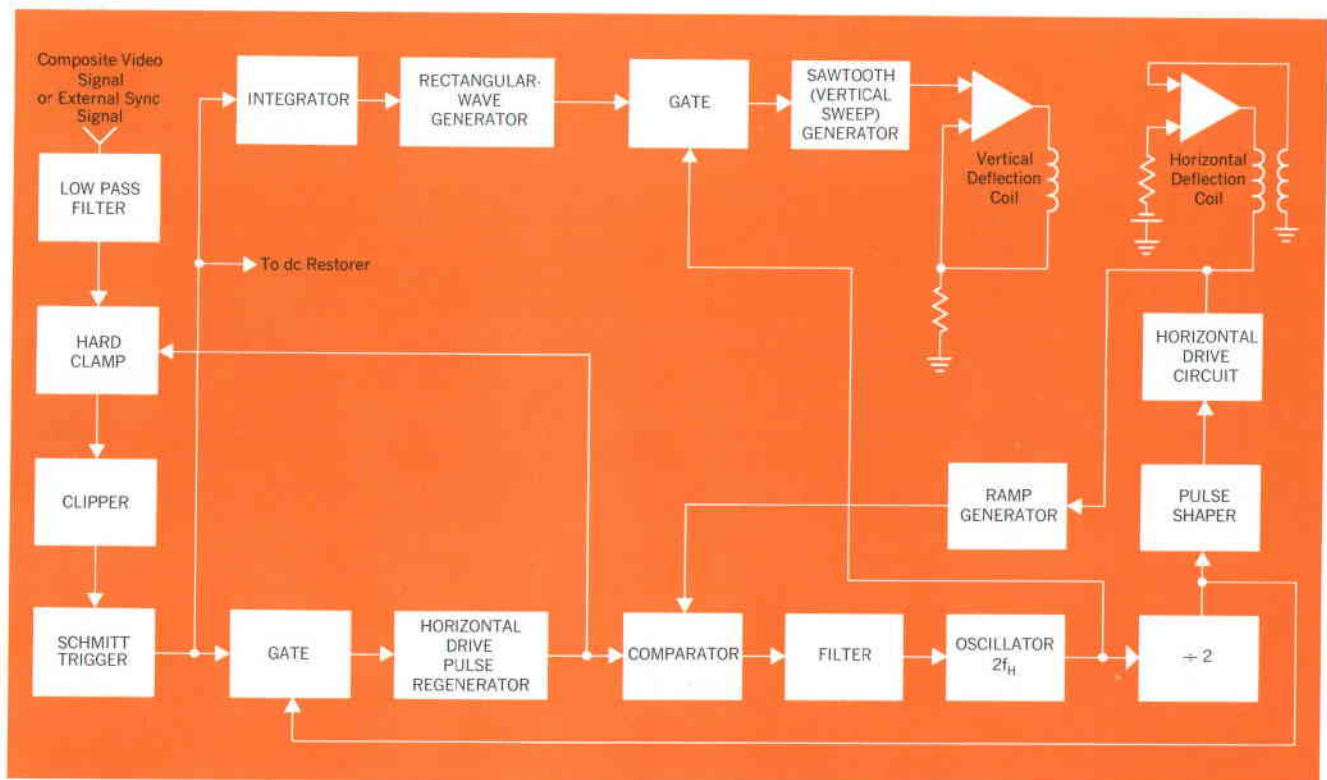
Composite Video Signal or External Sync Signal

LOW PASS FILTER

HARD CLAMP

CLIPPER

SCHMITT TRIGGER

INTEGRATOR

To dc Restorer

RECTANGULAR-WAVE GENERATOR

GATE

SAWTOOTH (VERTICAL SWEEP) GENERATOR

Vertical Deflection Coil

Horizontal Deflection Coil

HORIZONTAL DRIVE CIRCUIT

RAMP GENERATOR

PULSE SHAPER

GATE

HORIZONTAL DRIVE PULSE REGENERATOR

COMPARATOR

FILTER

OSCILLATOR $2f_H$

$\div 2$